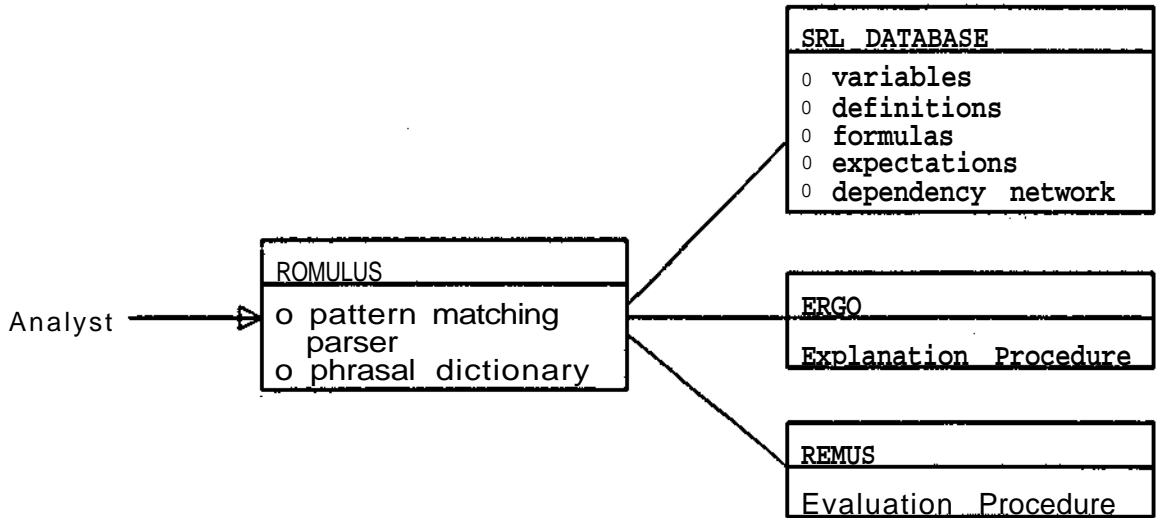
Analyst

ROMULUS
o pattern matching parser
o phrasal dictionary

SRL DATABASE
0 variables
0 definitions
0 formulas
0 expectations
0 dependency network

ERGO
Explanation Procedure

REMUS
Evaluation Procedure